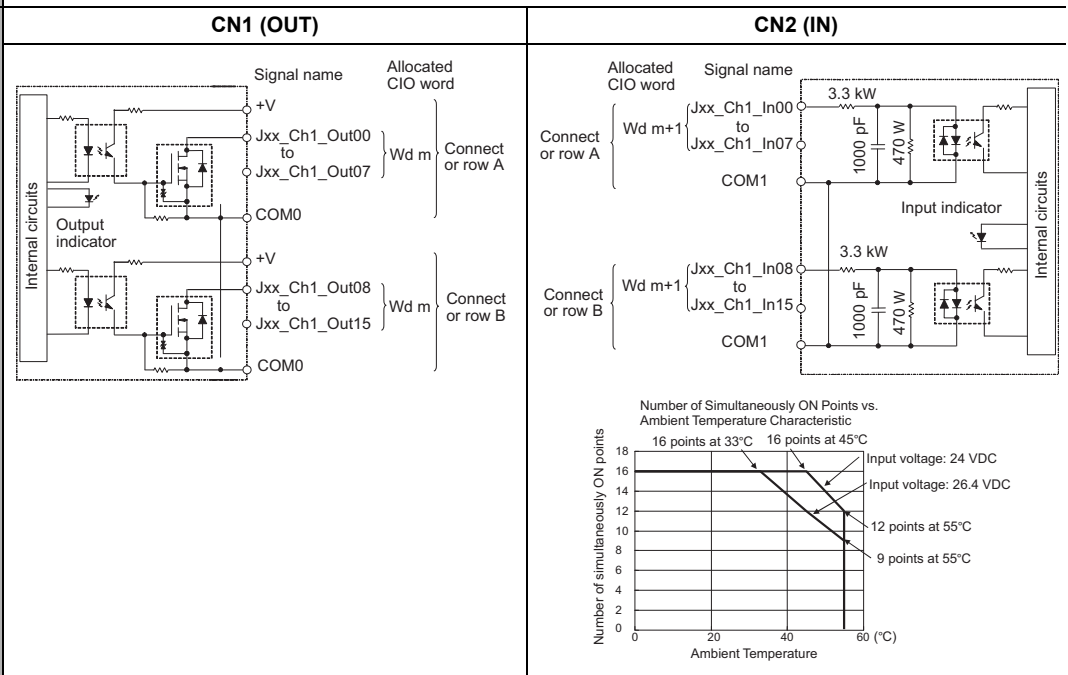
| CN1 (OUT) | CN2 (IN) |
|---|---|

Signal name

Allocated CIO word

Internal circuits

+V

Jxx_Ch1_Out00 to Jxx_Ch1_Out07

Wd m

Connect or row A

Output indicator

COM0

+V

Jxx_Ch1_Out08 to Jxx_Ch1_Out15

Wd m

Connect or row B

COM0

Allocated CIO word

Signal name

3.3 kW

Connect or row A

Wd m+1

Jxx_Ch1_In00 to Jxx_Ch1_In07

1000 pF

470 W

COM1

Internal circuits

Input indicator

3.3 kW

Connect or row B

Wd m+1

Jxx_Ch1_In08 to Jxx_Ch1_In15

1000 pF

470 W

COM1

Number of Simultaneously ON Points vs. Ambient Temperature Characteristic

16 points at 33°C

16 points at 45°C

Input voltage: 24 VDC

Input voltage: 26.4 VDC

12 points at 55°C

9 points at 55°C

Number of simultaneously ON points

18
16
14
12
10
8
6
4
2
0

0
20
40
60 (°C)

Ambient Temperature